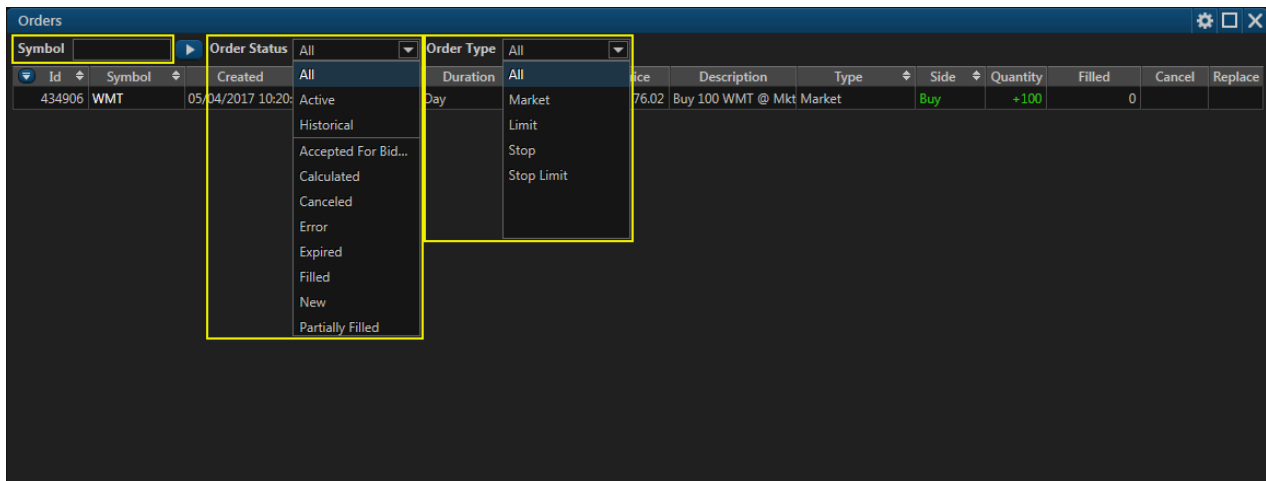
Orders

Symbol

Order Status All

Order Type All

| Id | Symbol | Created | Duration | ice | Description | Type | Side | Quantity | Filled | Cancel | Replace |
|---|---|---|---|---|---|---|---|---|---|---|---|
| 434906 | WMT | 05/04/2017 10:20: | Day | 76.02 | Buy 100 WMT @ Mkt | Market | Buy | +100 | 0 | | |

All
Active
Historical
Accepted For Bid...
Calculated
Canceled
Error
Expired
Filled
New
Partially Filled

All
Market
Limit
Stop
Stop Limit